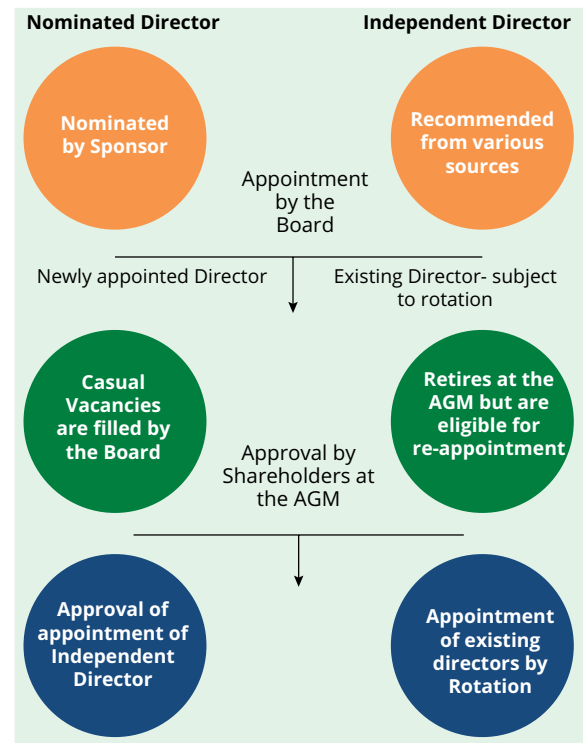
Nominated Director

Independent Director

Nominated by Sponsor

Recommended from various sources

Appointment by the Board

Newly appointed Director

Existing Director- subject to rotation

Casual Vacancies are filled by the Board

Retires at the AGM but are eligible for re-appointment

Approval by Shareholders at the AGM

Approval of appointment of Independent Director

Appointment of existing directors by Rotation